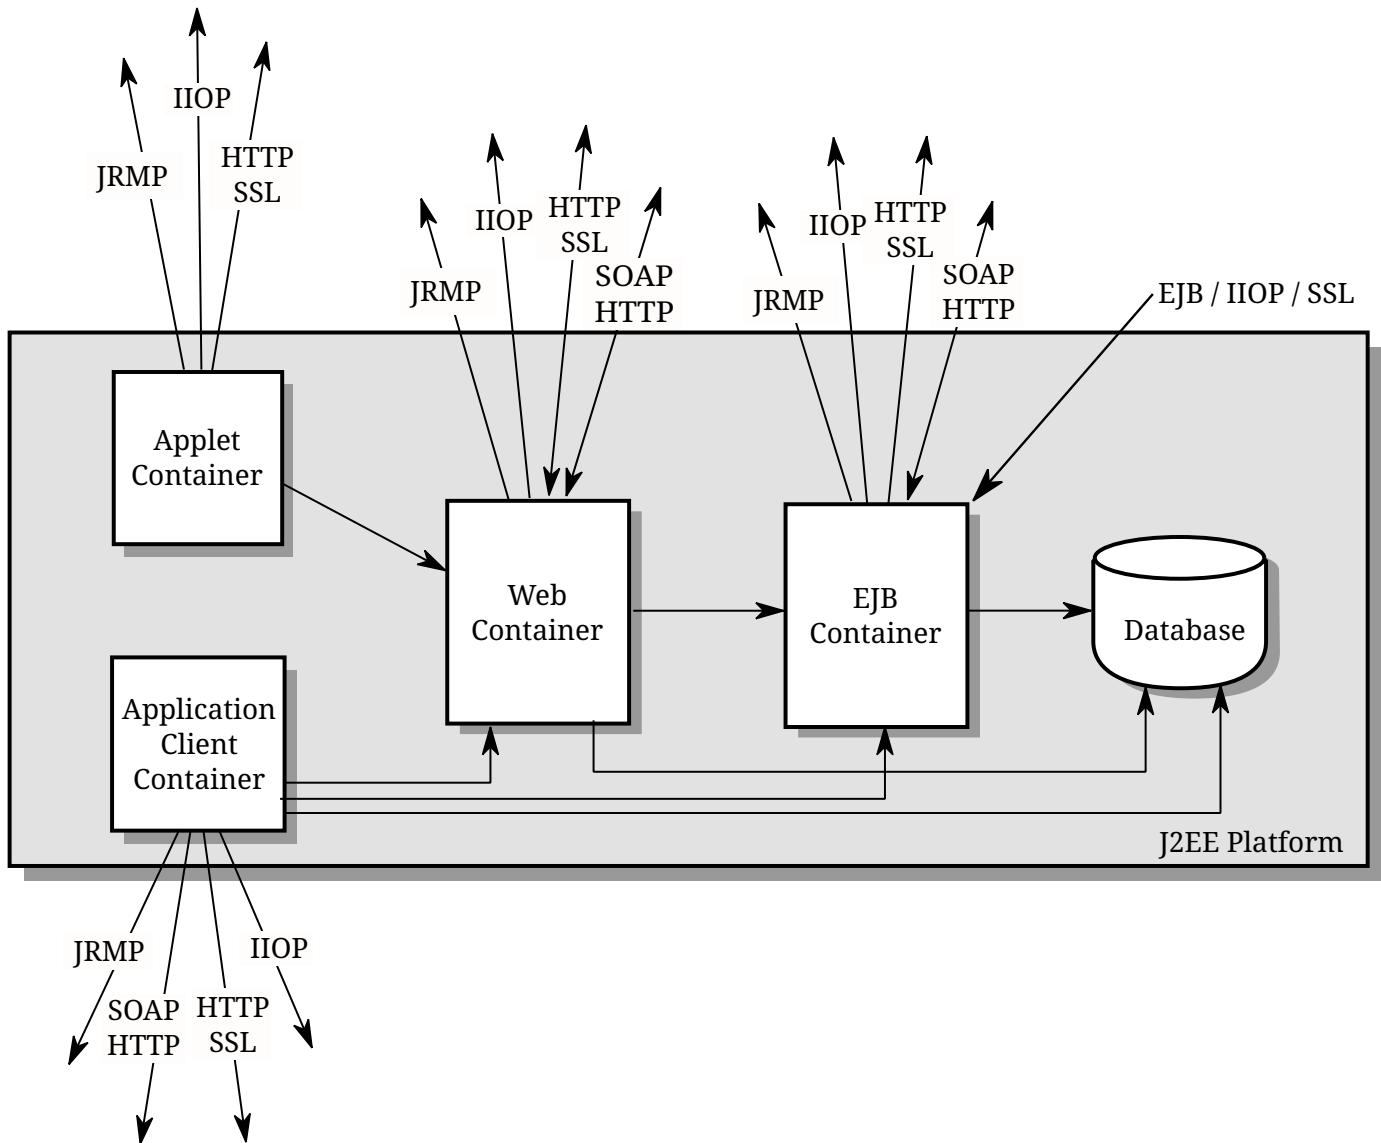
IIOP
JRMP
HTTP
SSL

IIOP
HTTP
SSL
JRMP
SOAP
HTTP

IIOP
HTTP
SSL
JRMP
SOAP
HTTP

EJB / IIOP / SSL

Applet Container

Web Container

EJB Container

Database

Application Client Container

J2EE Platform

JRMP
IIOP
SOAP
HTTP
HTTP
SSL